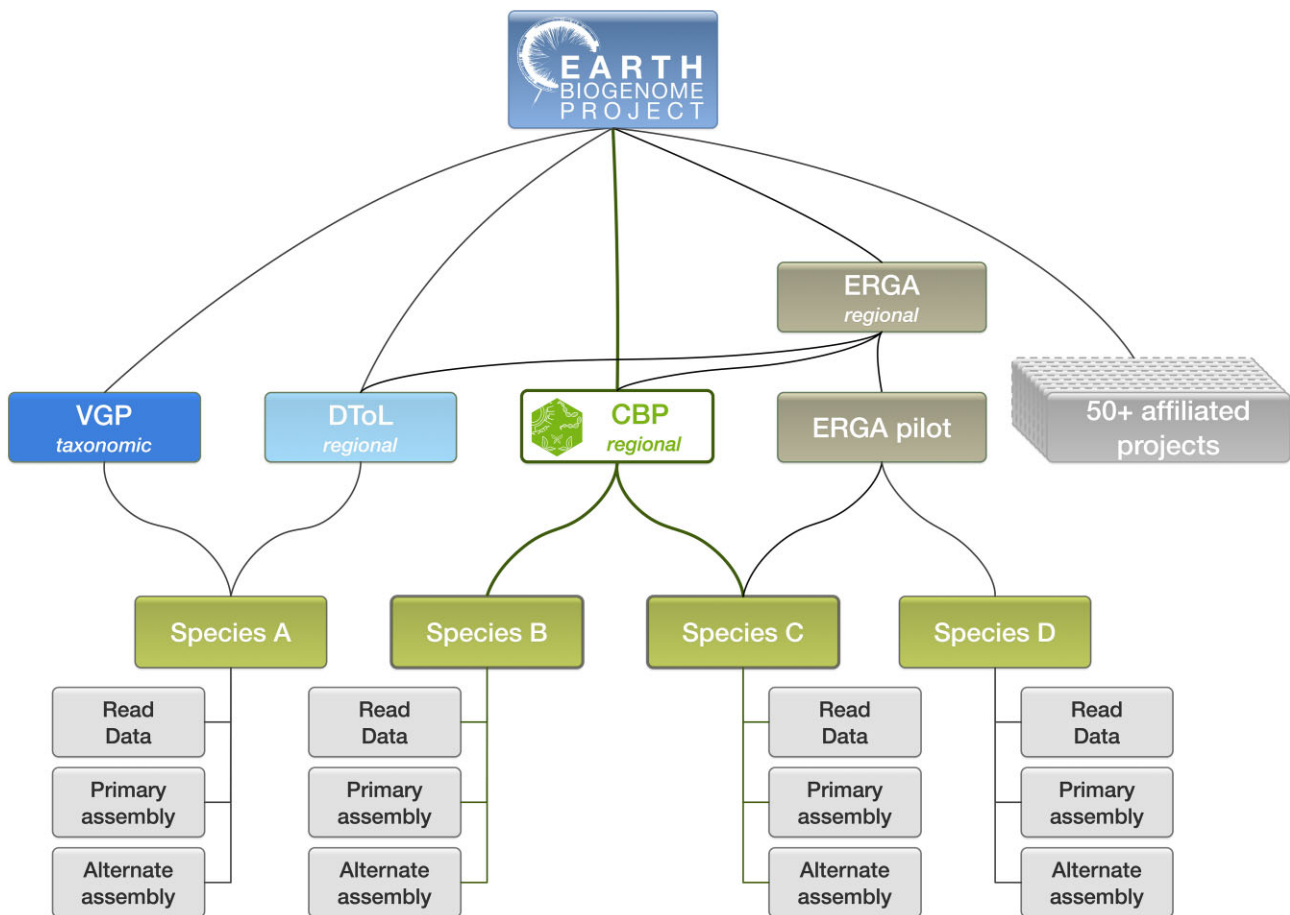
EARTH
BIOGENOME
PROJECT

ERGA
regional

VGP
taxonomic

DToL
regional

CBP
regional

ERGA pilot

50+ affiliated projects

Species A

Species B

Species C

Species D

Read Data

Primary assembly

Alternate assembly

Read Data

Primary assembly

Alternate assembly

Read Data

Primary assembly

Alternate assembly

Read Data

Primary assembly

Alternate assembly